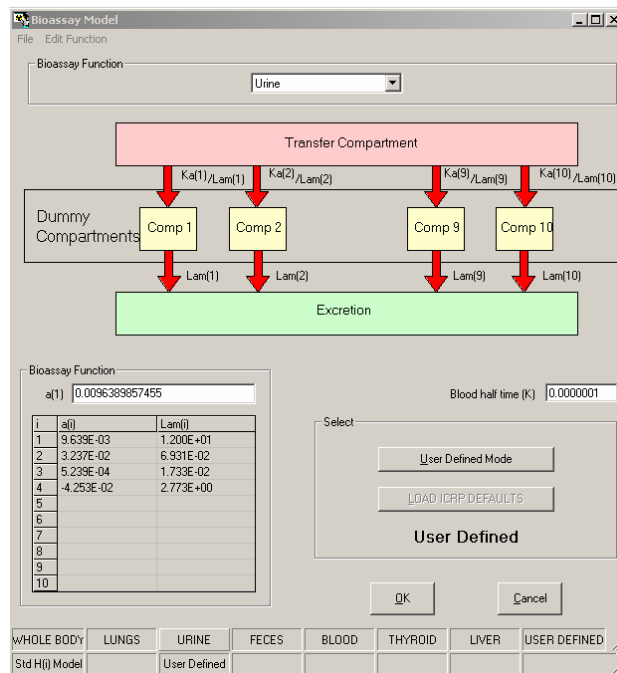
Bioassay Model

File Edit Function

Bioassay Function

Urine

Transfer Compartment

Ka(1)/Lam(1) Ka(2)/Lam(2) Ka(9)/Lam(9) Ka(10)/Lam(10)

Dummy Compartments

Comp 1 Comp 2 Comp 9 Comp 10

Lam(1) Lam(2) Lam(9) Lam(10)

Excretion

Bioassay Function

a(1) 0.0096389857455

Blood half time (K) 0.0000001

| i | a(i) | Lam(i) |
|---|---|---|
| 1 | 9.639E-03 | 1.200E+01 |
| 2 | 3.237E-02 | 6.931E-02 |
| 3 | 5.239E-04 | 1.733E-02 |
| 4 | -4.253E-02 | 2.773E+00 |
| 5 | | |
| 6 | | |
| 7 | | |
| 8 | | |
| 9 | | |
| 10 | | |

Select

User Defined Mode

LOAD ICRP DEFAULTS

User Defined

OK

Cancel

| WHOLE BODY | LUNGS | URINE | FECES | BLOOD | THYROID | LIVER | USER DEFINED |
|---|---|---|---|---|---|---|---|
| Std H(i) Model | | User Defined | | | | | |